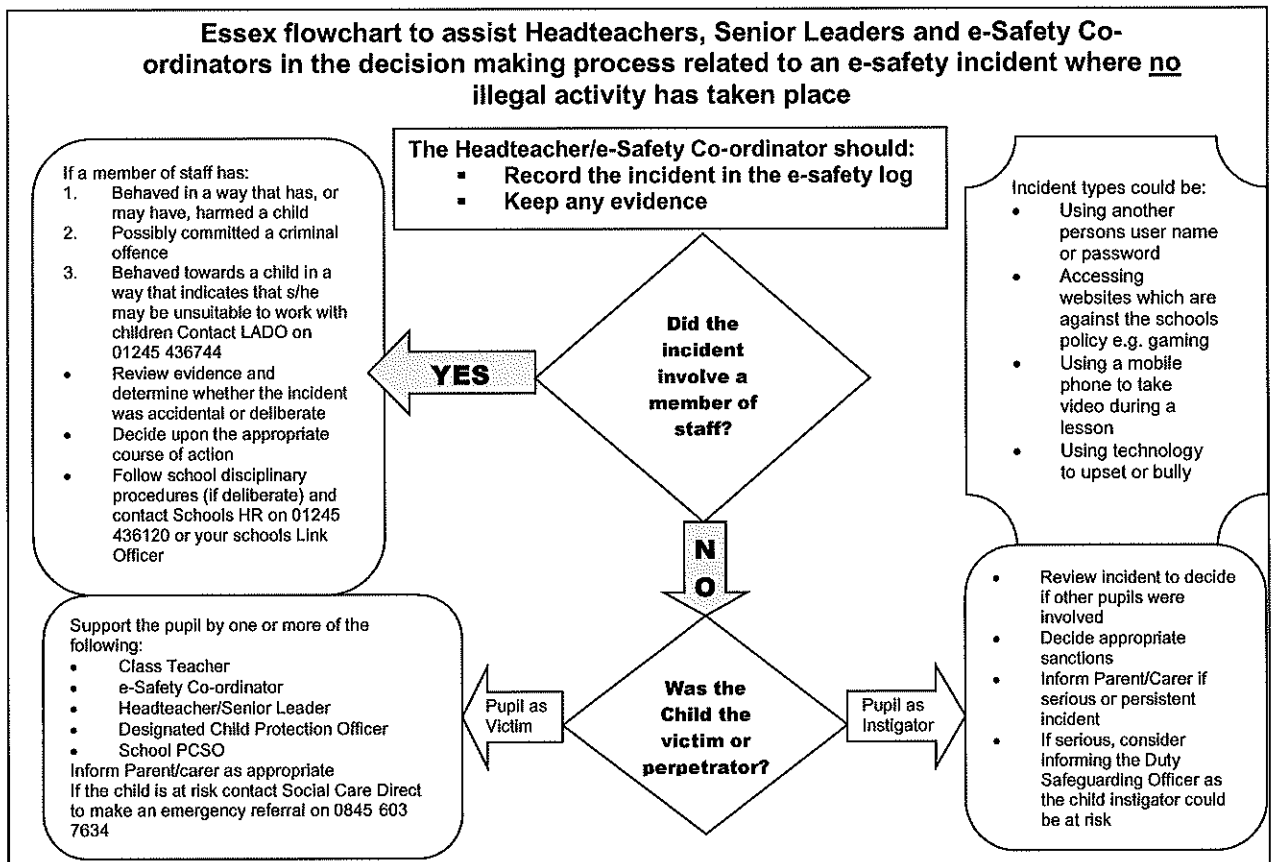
Essex flowchart to assist Headteachers, Senior Leaders and e-Safety Co-ordinators in the decision making process related to an e-safety incident where no illegal activity has taken place

The Headteacher/e-Safety Co-ordinator should:
- Record the incident in the e-safety log
- Keep any evidence

If a member of staff has:
1. Behaved in a way that has, or may have, harmed a child
2. Possibly committed a criminal offence
3. Behaved towards a child in a way that indicates that s/he may be unsuitable to work with children Contact LADO on 01245 436744
- Review evidence and determine whether the incident was accidental or deliberate
- Decide upon the appropriate course of action
- Follow school disciplinary procedures (if deliberate) and contact Schools HR on 01245 436120 or your schools Link Officer

YES

Did the incident involve a member of staff?

Incident types could be:
- Using another persons user name or password
- Accessing websites which are against the schools policy e.g. gaming
- Using a mobile phone to take video during a lesson
- Using technology to upset or bully

NO

Support the pupil by one or more of the following:
- Class Teacher
- e-Safety Co-ordinator
- Headteacher/Senior Leader
- Designated Child Protection Officer
- School PCSO
Inform Parent/carer as appropriate
If the child is at risk contact Social Care Direct to make an emergency referral on 0845 603 7634

Pupil as Victim

Was the Child the victim or perpetrator?

Pupil as Instigator

- Review incident to decide if other pupils were involved
- Decide appropriate sanctions
- Inform Parent/Carer if serious or persistent incident
- If serious, consider informing the Duty Safeguarding Officer as the child instigator could be at risk